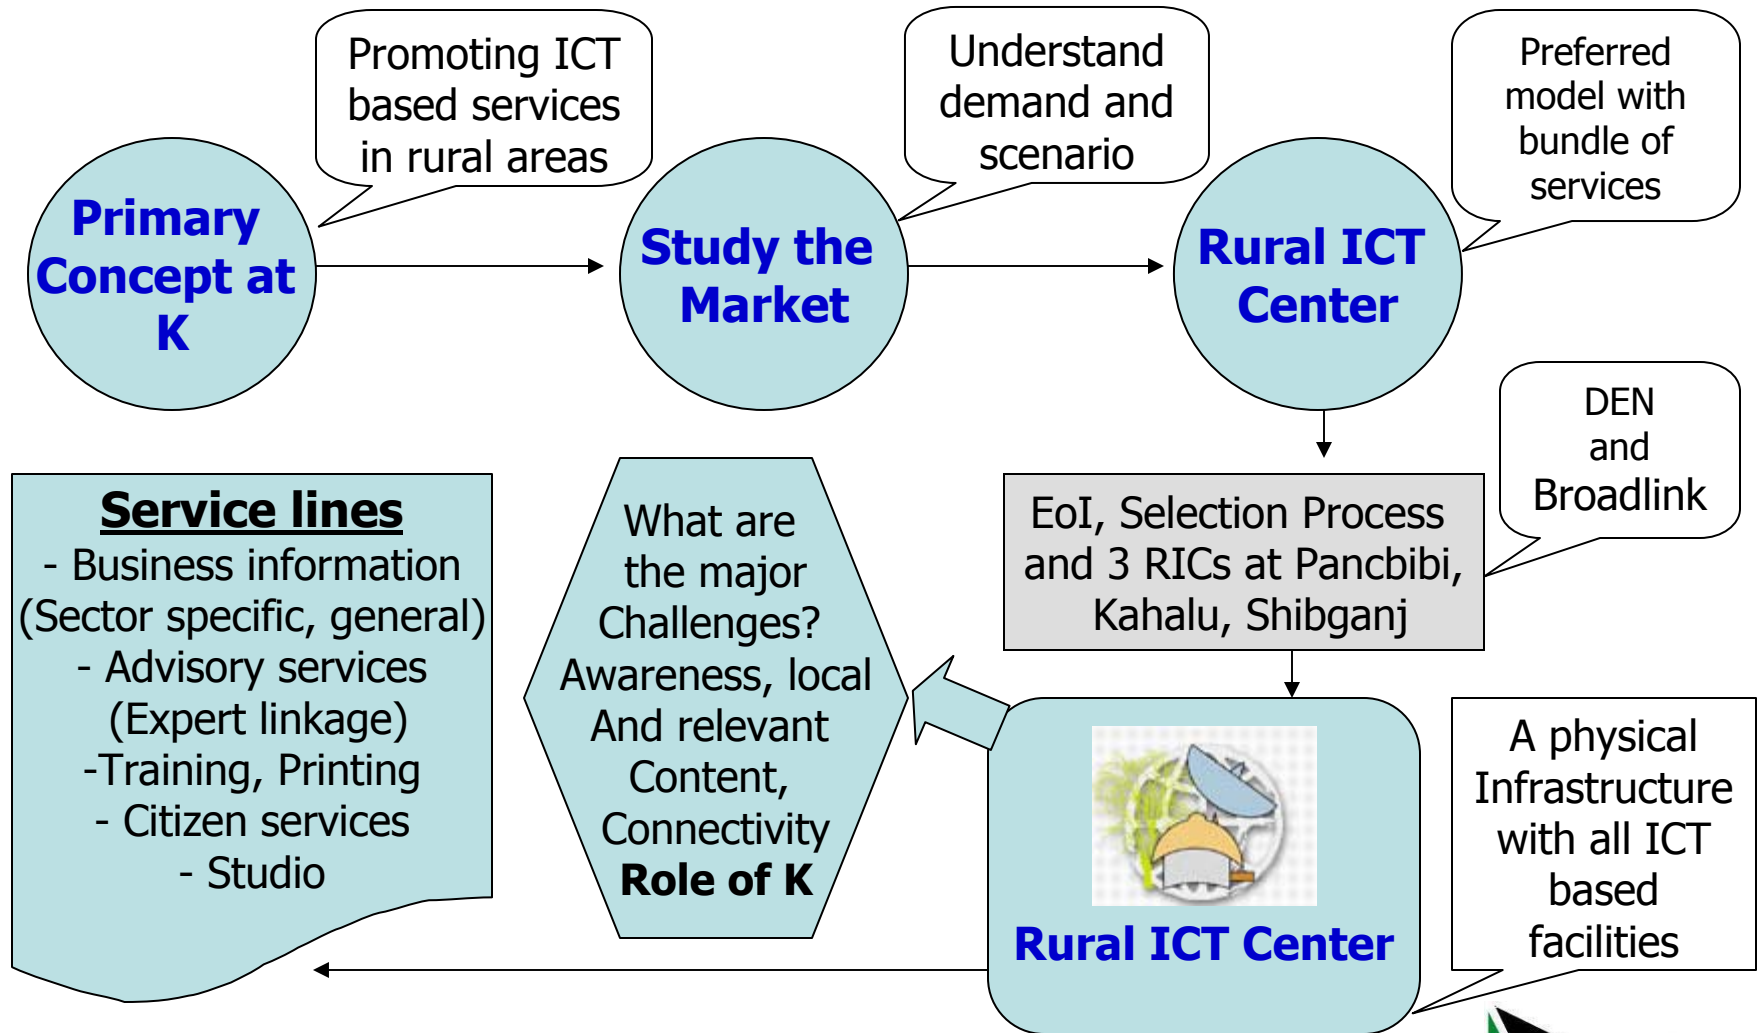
Primary Concept at K

Promoting ICT based services in rural areas

Study the Market

Understand demand and scenario

Rural ICT Center

Preferred model with bundle of services

DEN and Broadlink

EoI, Selection Process and 3 RICs at Pancbibi, Kahalu, Shibganj

Service lines
- Business information (Sector specific, general)
- Advisory services (Expert linkage)
-Training, Printing
- Citizen services
- Studio

What are the major Challenges? Awareness, local And relevant Content, Connectivity
Role of K

Rural ICT Center

A physical Infrastructure with all ICT based facilities